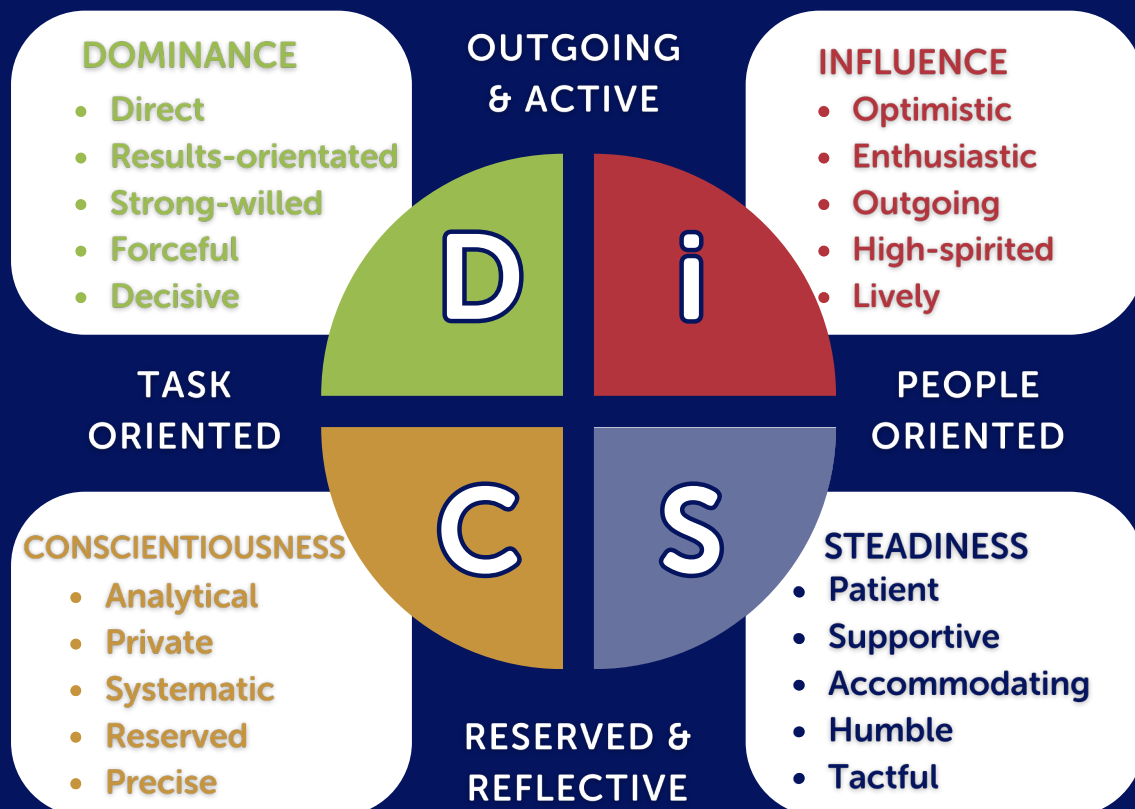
DOMINANCE
- Direct
- Results-orientated
- Strong-willed
- Forceful
- Decisive

OUTGOING & ACTIVE

INFLUENCE
- Optimistic
- Enthusiastic
- Outgoing
- High-spirited
- Lively

D i

TASK ORIENTED

PEOPLE ORIENTED

C S

CONSCIENTIOUSNESS
- Analytical
- Private
- Systematic
- Reserved
- Precise

RESERVED & REFLECTIVE

STEADINESS
- Patient
- Supportive
- Accommodating
- Humble
- Tactful